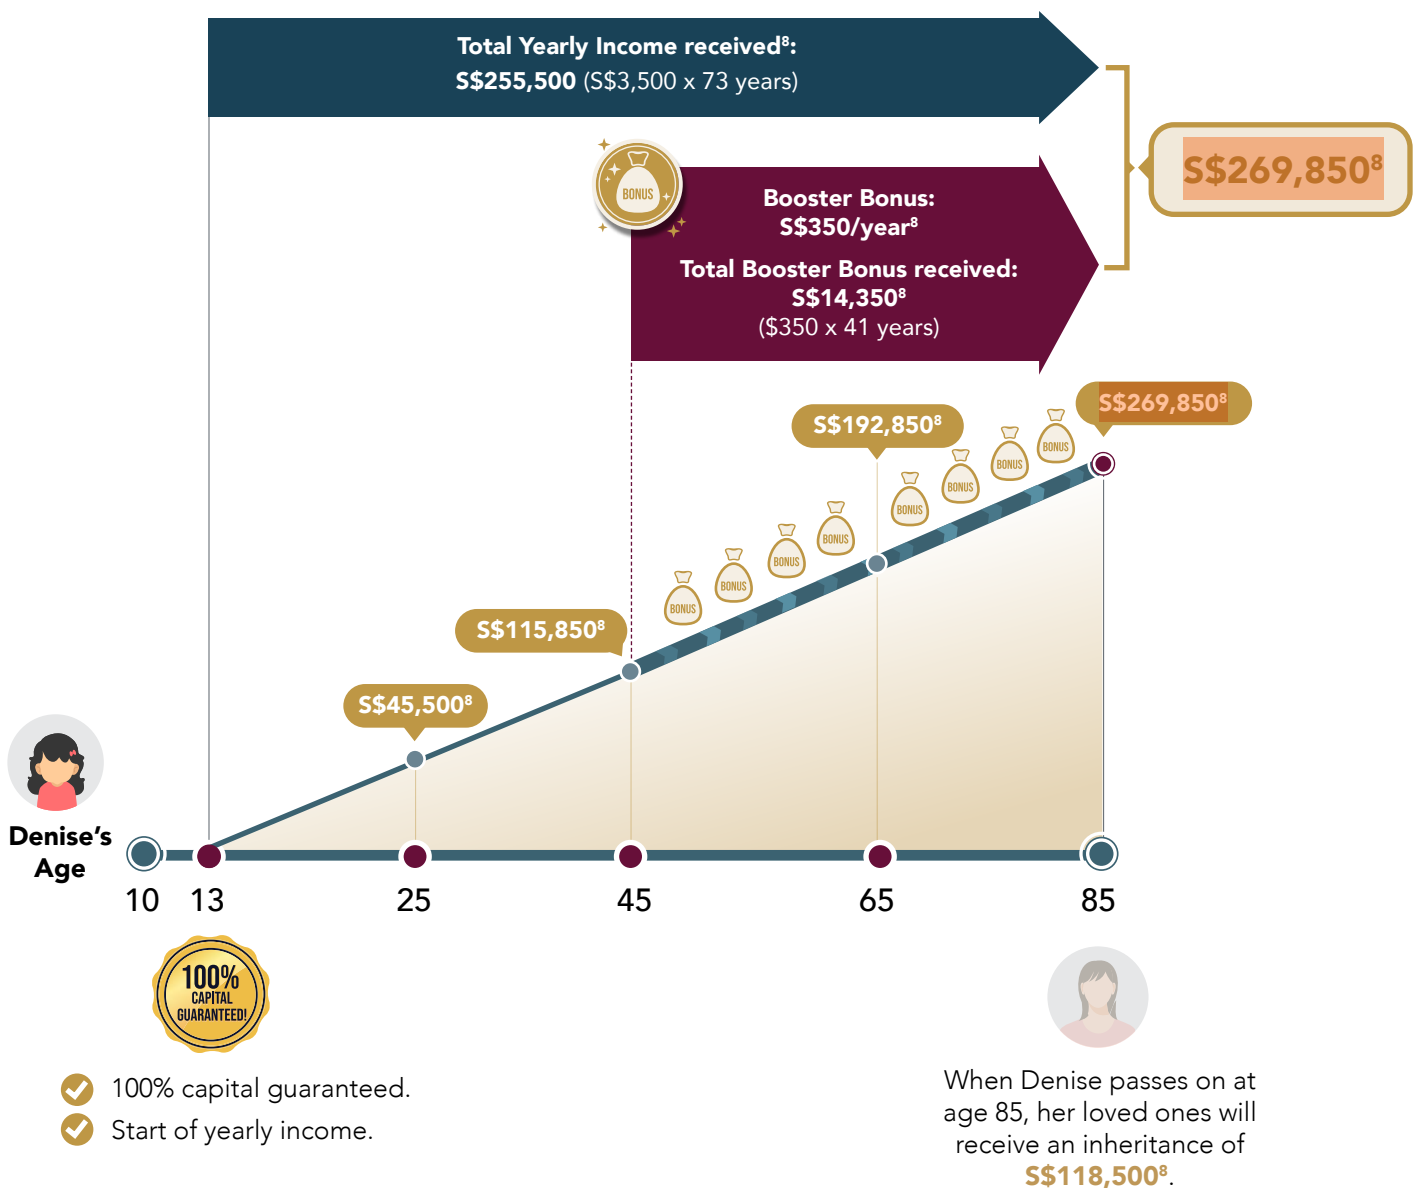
Total Yearly Income received$^8$:
S\$255,500 (S\$3,500 x 73 years)

S\$269,850$^8$

BONUS

Booster Bonus:
S\$350/year$^8$

Total Booster Bonus received:
S\$14,350$^8$
(\$350 x 41 years)

S\$269,850$^8$

S\$192,850$^8$

BONUS BONUS BONUS BONUS BONUS BONUS BONUS BONUS BONUS

S\$115,850$^8$

S\$45,500$^8$

Denise's Age

10 13 25 45 65 85

100% CAPITAL GUARANTEED!

100% capital guaranteed.
Start of yearly income.

When Denise passes on at age 85, her loved ones will receive an inheritance of S\$118,500$^8$.